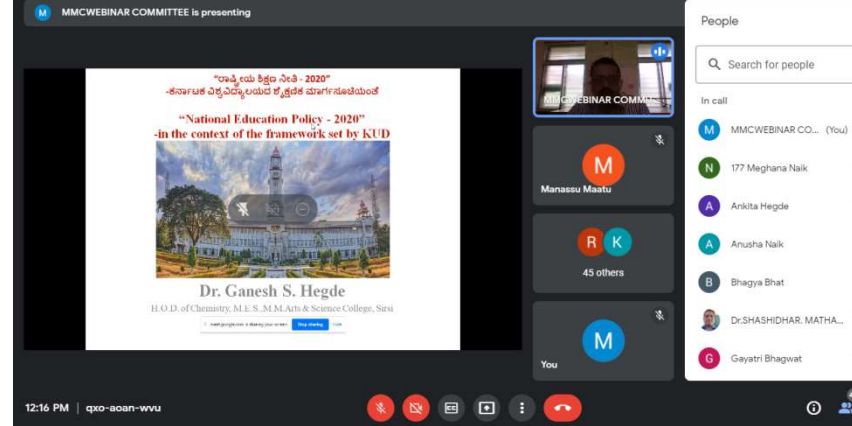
M MMCWEBINAR COMMITTEE is presenting

"ರಾಷ್ಟ್ರೀಯ ಶಿಕ್ಷಣ ನೀತಿ - 2020"
-ಕರ್ನಾಟಕ ವಿಶ್ವವಿದ್ಯಾಲಯದ ಶೈಕ್ಷಣಿಕ ಮಾರ್ಗಸೂಚಿಯಂತೆ

"National Education Policy - 2020"
-in the context of the framework set by KUD

Dr. Ganesh S. Hegde
H.O.D. of Chemistry, M.E.S.,M.M.Arts & Science College, Sirsi

meet.google.com is sharing your screen. Stop sharing Hide

MMCWEBINAR COMM

M
Manassu Maatu

R K
45 others

M
You

People

Search for people

In call

M MMCWEBINAR CO... (You)
N 177 Meghana Naik
A Ankita Hegde
A Anusha Naik
B Bhagya Bhat
Dr.SHASHIDHAR. MATHA...
G Gayatri Bhagwat

12:16 PM | qxo-aoan-wvu